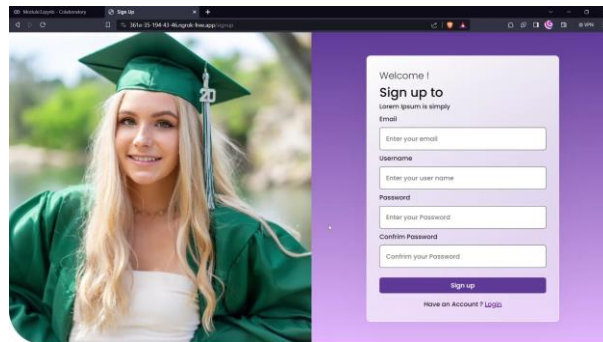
ModuleGuyeb - Colaboratory
Sign Up
361e-35-154-43-46.ngrok-free.app/signup
VPN

20

Welcome !
Sign up to
Lorem Ipsum is simply
Email
Enter your email
Username
Enter your user name
Password
Enter your Password
Confrim Password
Confirm your Password
Sign up
Have an Account ? Login